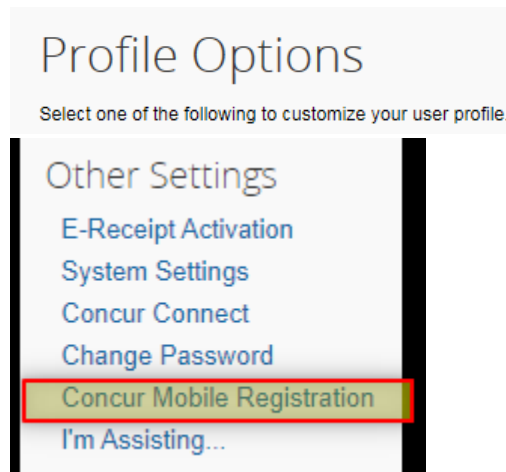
Profile Options

Select one of the following to customize your user profile.

Other Settings

E-Receipt Activation

System Settings

Concur Connect

Change Password

Concur Mobile Registration

I'm Assisting...